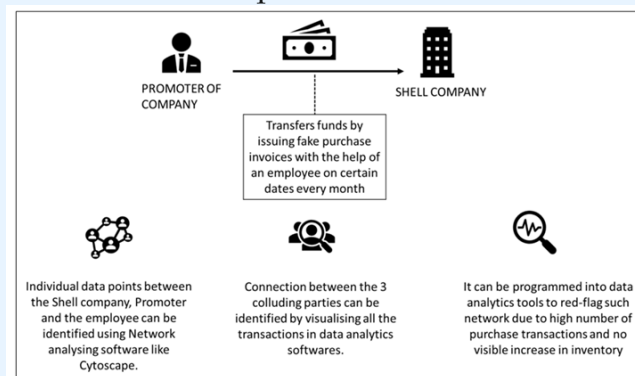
PROMOTER OF COMPANY

SHELL COMPANY

Transfers funds by issuing fake purchase invoices with the help of an employee on certain dates every month

Individual data points between the Shell company, Promoter and the employee can be identified using Network analysing software like Cytoscape.

Connection between the 3 colluding parties can be identified by visualising all the transactions in data analytics softwares.

It can be programmed into data analytics tools to red-flag such network due to high number of purchase transactions and no visible increase in inventory